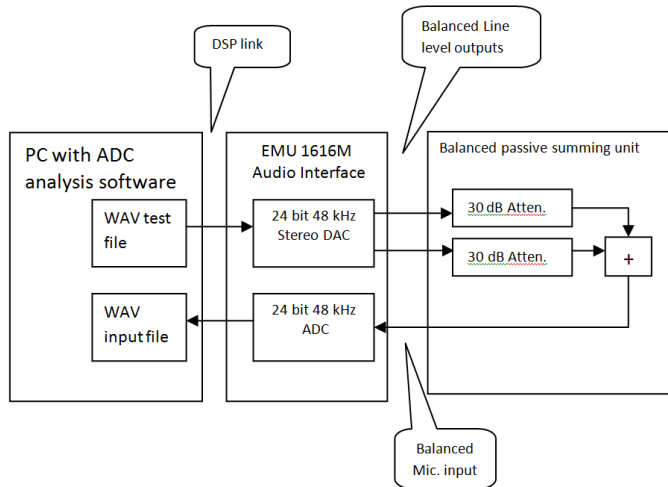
DSP link

Balanced Line level outputs

PC with ADC analysis software

WAV test file

WAV input file

EMU 1616M Audio Interface

24 bit 48 kHz Stereo DAC

24 bit 48 kHz ADC

Balanced passive summing unit

30 dB Atten.

30 dB Atten.

+

Balanced Mic. input